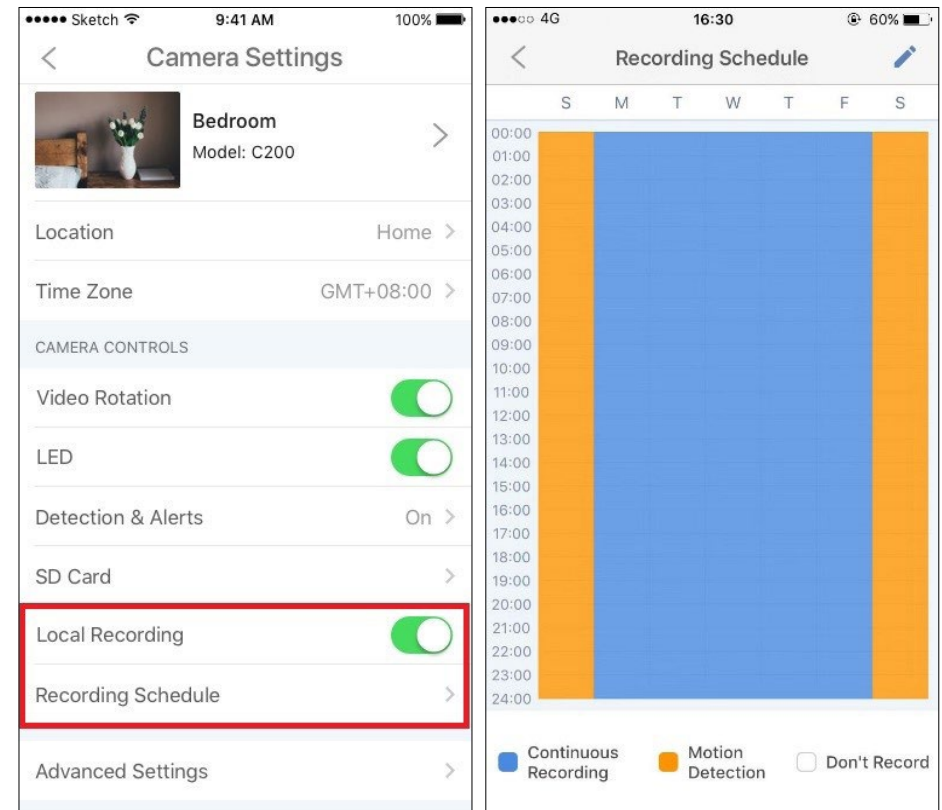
●●●●● Sketch 9:41 AM 100%

Camera Settings

Bedroom
Model: C200

Location Home

Time Zone GMT+08:00

CAMERA CONTROLS

Video Rotation

LED

Detection & Alerts On

SD Card

Local Recording

Recording Schedule

Advanced Settings

●●●○○ 4G 16:30 60%

Recording Schedule

S M T W T F S

00:00
01:00
02:00
03:00
04:00
05:00
06:00
07:00
08:00
09:00
10:00
11:00
12:00
13:00
14:00
15:00
16:00
17:00
18:00
19:00
20:00
21:00
22:00
23:00
24:00

Continuous Recording
Motion Detection
Don't Record